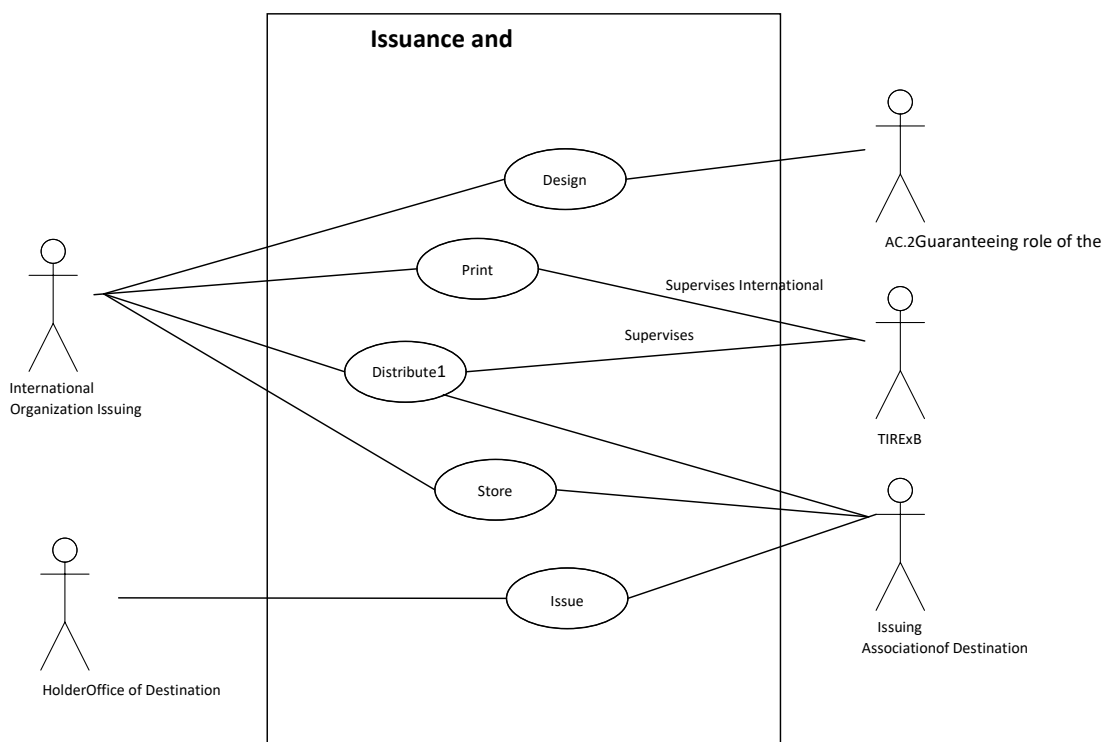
Issuance and

Design

AC.2Guaranteeing role of the

Print

Supervises International

International Organization Issuing

Supervises

Distribute1

TIRExB

Store

Issue

Issuing Associationof Destination

HolderOffice of Destination